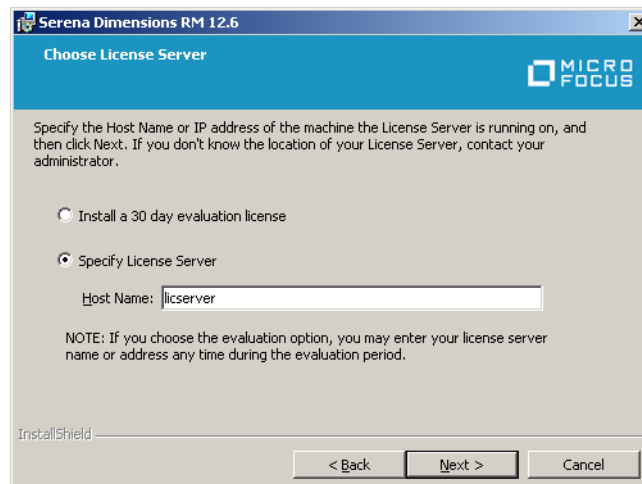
Serena Dimensions RM 12.6

Choose License Server

MICRO FOCUS

Specify the Host Name or IP address of the machine the License Server is running on, and then click Next. If you don't know the location of your License Server, contact your administrator.

Install a 30 day evaluation license

Specify License Server

Host Name: licserver

NOTE: If you choose the evaluation option, you may enter your license server name or address any time during the evaluation period.

InstallShield

< Back

Next >

Cancel